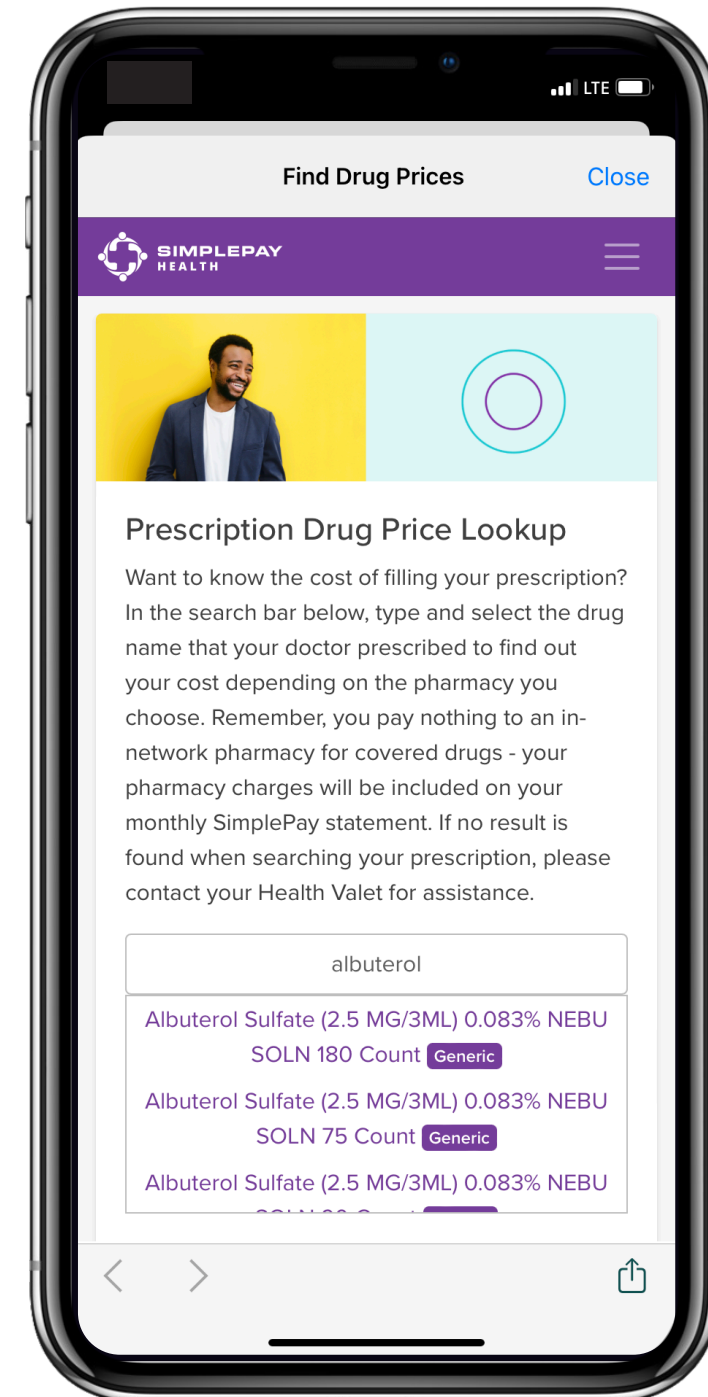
LTE

Find Drug Prices

Close

SIMPLEPAY HEALTH

Prescription Drug Price Lookup

Want to know the cost of filling your prescription? In the search bar below, type and select the drug name that your doctor prescribed to find out your cost depending on the pharmacy you choose. Remember, you pay nothing to an in-network pharmacy for covered drugs - your pharmacy charges will be included on your monthly SimplePay statement. If no result is found when searching your prescription, please contact your Health Valet for assistance.

albuterol

Albuterol Sulfate (2.5 MG/3ML) 0.083% NEBU SOLN 180 Count Generic

Albuterol Sulfate (2.5 MG/3ML) 0.083% NEBU SOLN 75 Count Generic

Albuterol Sulfate (2.5 MG/3ML) 0.083% NEBU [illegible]